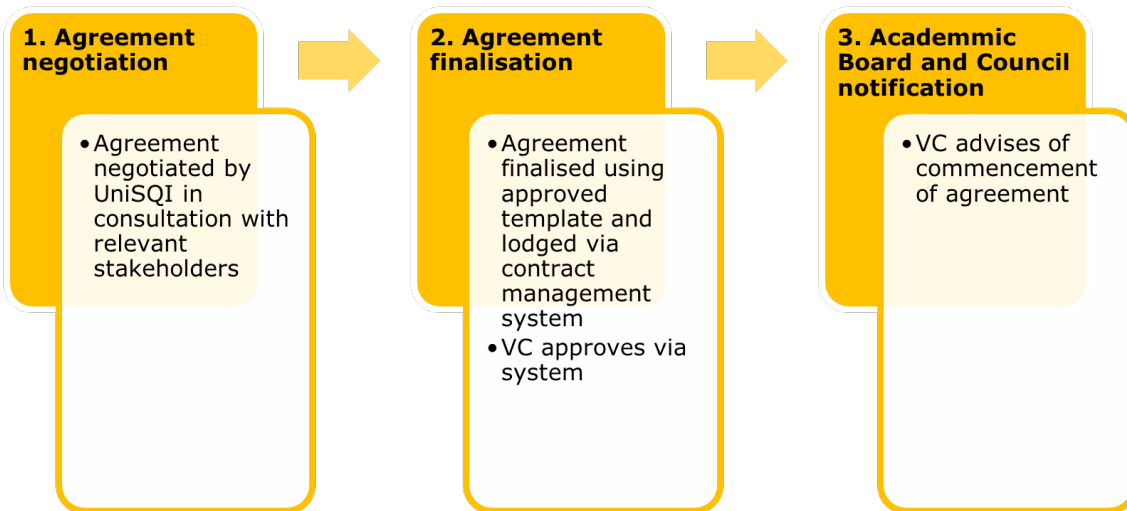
1. Agreement negotiation

• Agreement negotiated by UniSQI in consultation with relevant stakeholders

2. Agreement finalisation

• Agreement finalised using approved template and lodged via contract management system
• VC approves via system

3. Academmic Board and Council notification

• VC advises of commencement of agreement